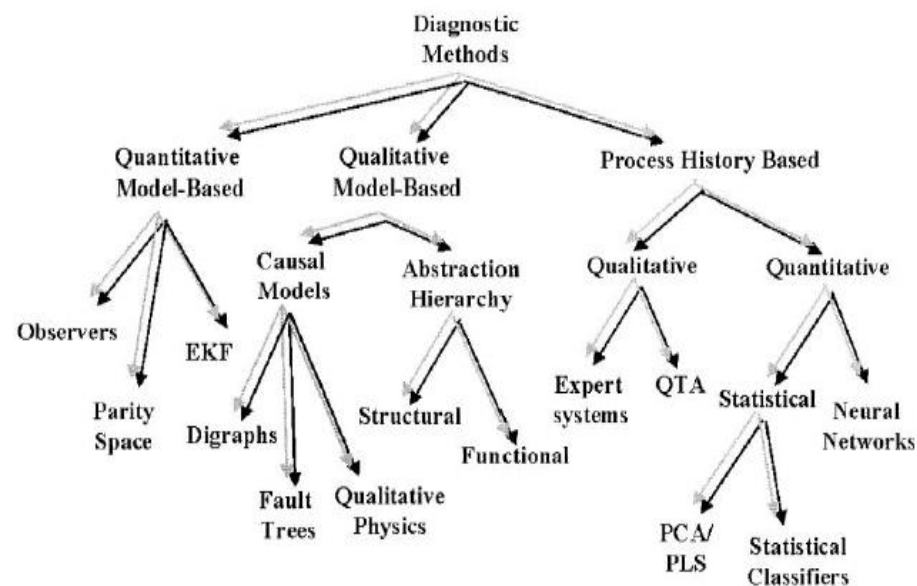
Diagnostic Methods

Quantitative Model-Based

Qualitative Model-Based

Process History Based

Observers

Parity Space

EKF

Causal Models

Abstraction Hierarchy

Digraphs

Fault Trees

Qualitative Physics

Structural

Functional

Qualitative

Quantitative

Expert systems

QTA

Statistical

Neural Networks

PCA/ PLS

Statistical Classifiers